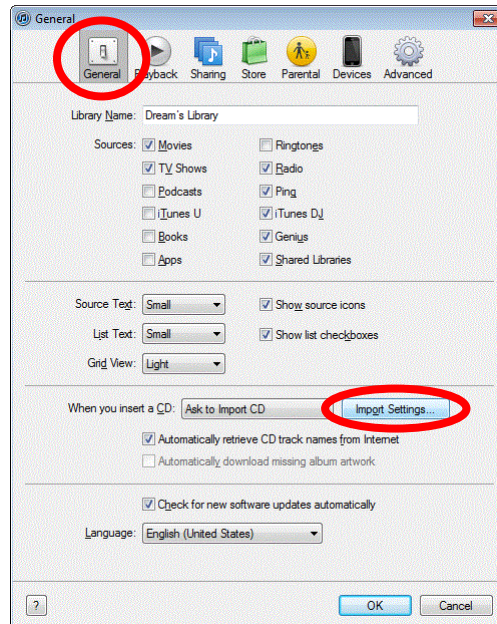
General

General Playback Sharing Store Parental Devices Advanced

Library Name: Dream's Library

Sources: Movies
TV Shows
Podcasts
iTunes U
Books
Apps
Ringtones
Radio
Ping
iTunes DJ
Genius
Shared Libraries

Source Text: Small
Show source icons
List Text: Small
Show list checkboxes
Grid View: Light

When you insert a CD: Ask to Import CD
Import Settings...
Automatically retrieve CD track names from Internet
Automatically download missing album artwork

Check for new software updates automatically

Language: English (United States)

?
OK
Cancel